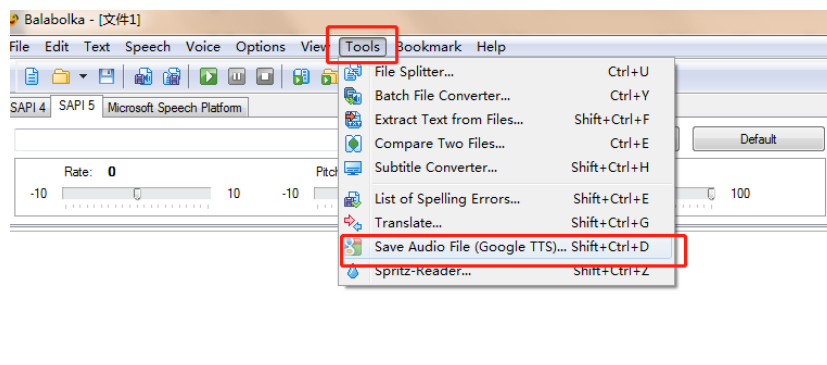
Balabolka - [文件1]

File Edit Text Speech Voice Options View Tools Bookmark Help

SAPI 4 SAPI 5 Microsoft Speech Platform

Default

Rate: 0

-10 10 -10

Pitch

100

| | |
|---|---|
| File Splitter... | Ctrl+U |
| Batch File Converter... | Ctrl+Y |
| Extract Text from Files... | Shift+Ctrl+F |
| Compare Two Files... | Ctrl+E |
| Subtitle Converter... | Shift+Ctrl+H |
| List of Spelling Errors... | Shift+Ctrl+E |
| Translate... | Shift+Ctrl+G |
| Save Audio File (Google TTS)... | Shift+Ctrl+D |
| Spritz-Reader... | Shift+Ctrl+Z |